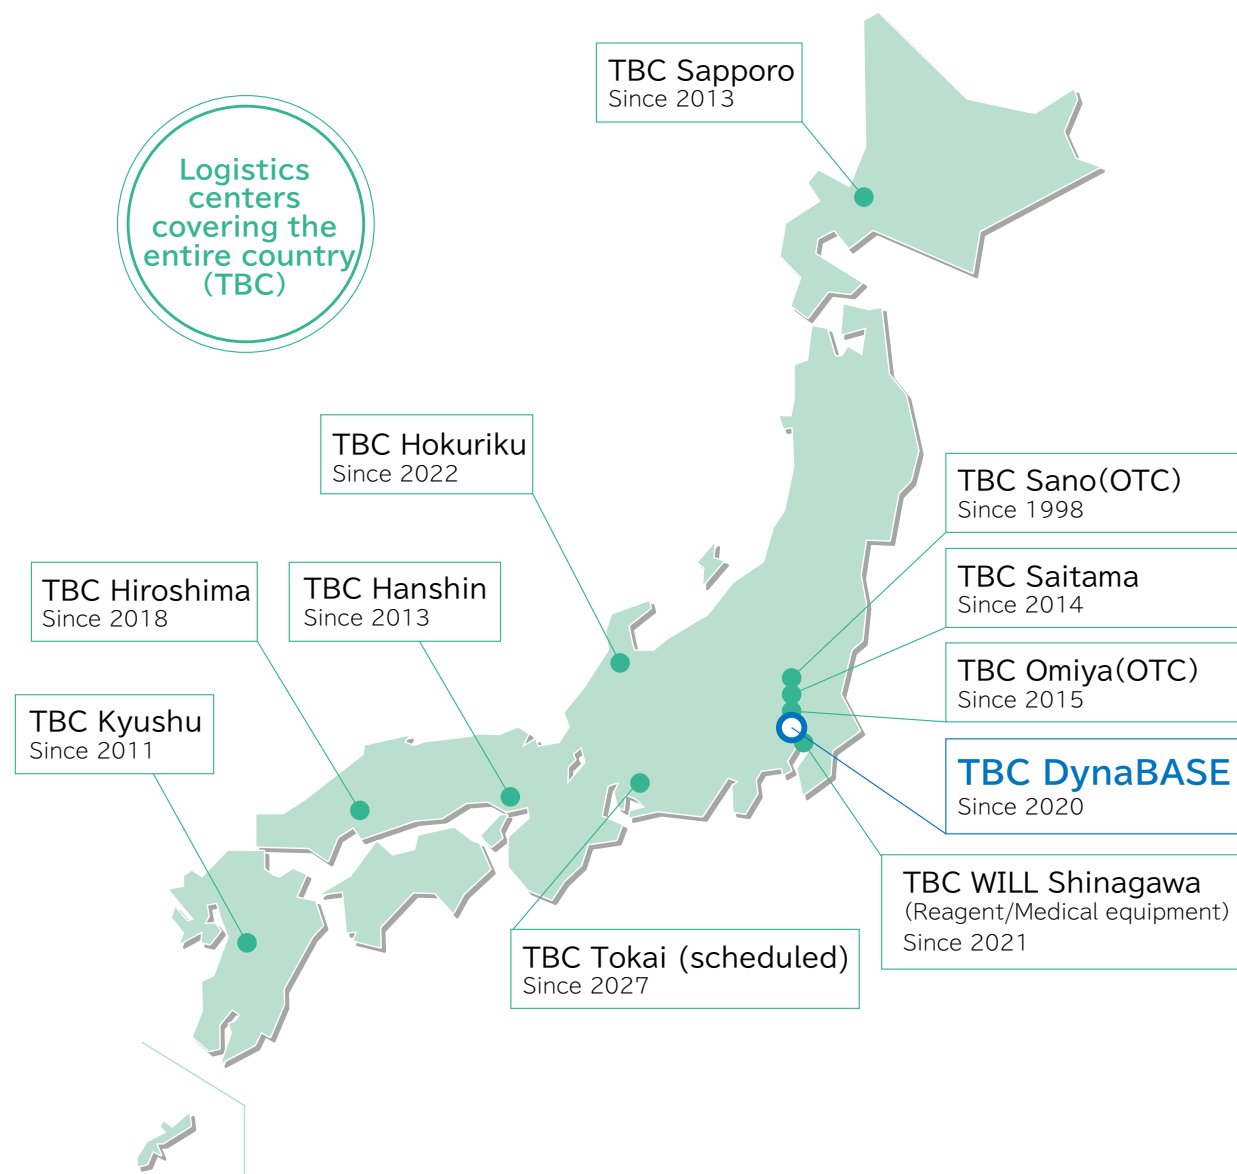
Logistics centers covering the entire country (TBC)

TBC Sapporo
Since 2013

TBC Hokuriku
Since 2022

TBC Sano(OTC)
Since 1998

TBC Saitama
Since 2014

TBC Omiya(OTC)
Since 2015

TBC DynaBASE
Since 2020

TBC Hiroshima
Since 2018

TBC Hanshin
Since 2013

TBC Kyushu
Since 2011

TBC WILL Shinagawa
(Reagent/Medical equipment)
Since 2021

TBC Tokai (scheduled)
Since 2027